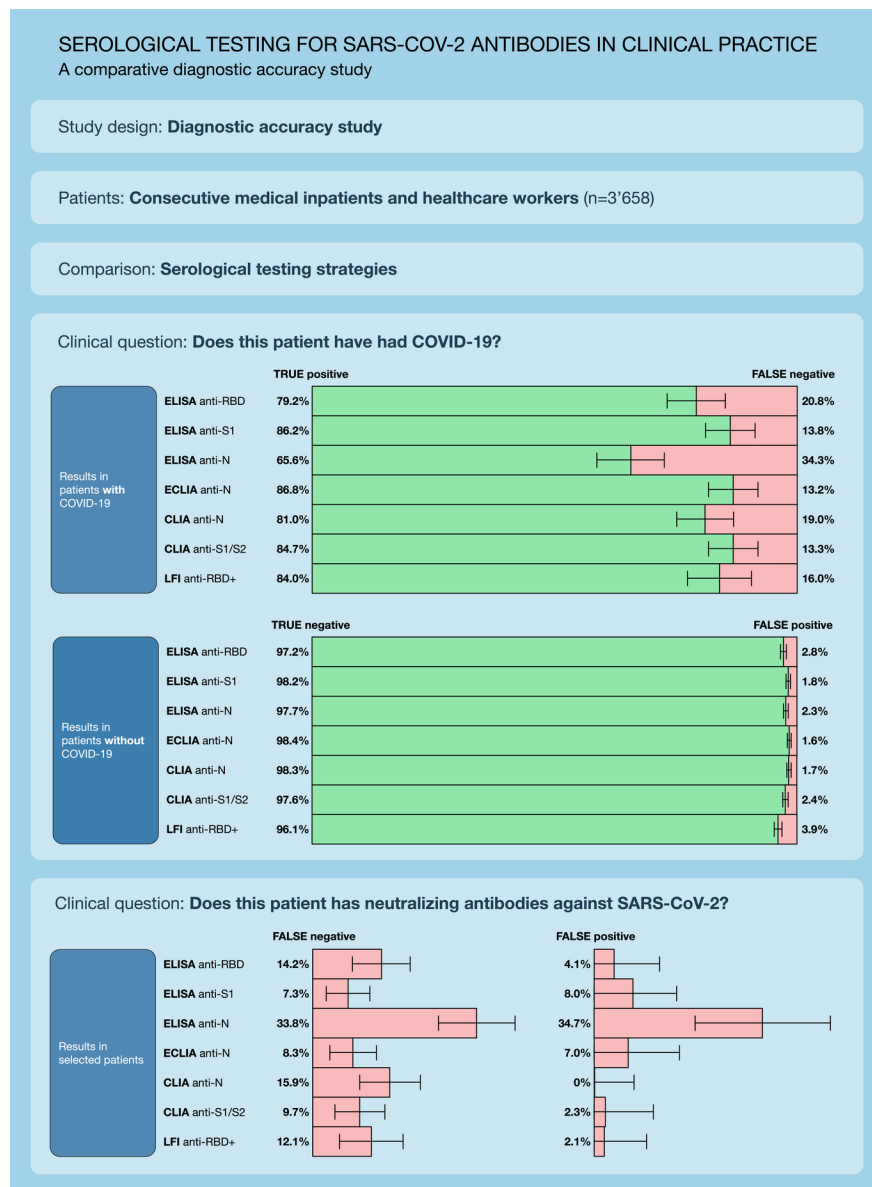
SEROLOGICAL TESTING FOR SARS-COV-2 ANTIBODIES IN CLINICAL PRACTICE
A comparative diagnostic accuracy study

Study design: **Diagnostic accuracy study**

Patients: **Consecutive medical inpatients and healthcare workers** (n=3'658)

Comparison: **Serological testing strategies**

Clinical question: **Does this patient have had COVID-19?**

Results in patients **with** COVID-19

| | TRUE positive | FALSE negative |
|---|---|---|
| **ELISA** anti-RBD | 79.2% | 20.8% |
| **ELISA** anti-S1 | 86.2% | 13.8% |
| **ELISA** anti-N | 65.6% | 34.3% |
| **ECLIA** anti-N | 86.8% | 13.2% |
| **CLIA** anti-N | 81.0% | 19.0% |
| **CLIA** anti-S1/S2 | 84.7% | 13.3% |
| **LFI** anti-RBD+ | 84.0% | 16.0% |

Results in patients **without** COVID-19

| | TRUE negative | FALSE positive |
|---|---|---|
| **ELISA** anti-RBD | 97.2% | 2.8% |
| **ELISA** anti-S1 | 98.2% | 1.8% |
| **ELISA** anti-N | 97.7% | 2.3% |
| **ECLIA** anti-N | 98.4% | 1.6% |
| **CLIA** anti-N | 98.3% | 1.7% |
| **CLIA** anti-S1/S2 | 97.6% | 2.4% |
| **LFI** anti-RBD+ | 96.1% | 3.9% |

Clinical question: **Does this patient has neutralizing antibodies against SARS-CoV-2?**

Results in selected patients

| | FALSE negative | FALSE positive |
|---|---|---|
| **ELISA** anti-RBD | 14.2% | 4.1% |
| **ELISA** anti-S1 | 7.3% | 8.0% |
| **ELISA** anti-N | 33.8% | 34.7% |
| **ECLIA** anti-N | 8.3% | 7.0% |
| **CLIA** anti-N | 15.9% | 0% |
| **CLIA** anti-S1/S2 | 9.7% | 2.3% |
| **LFI** anti-RBD+ | 12.1% | 2.1% |